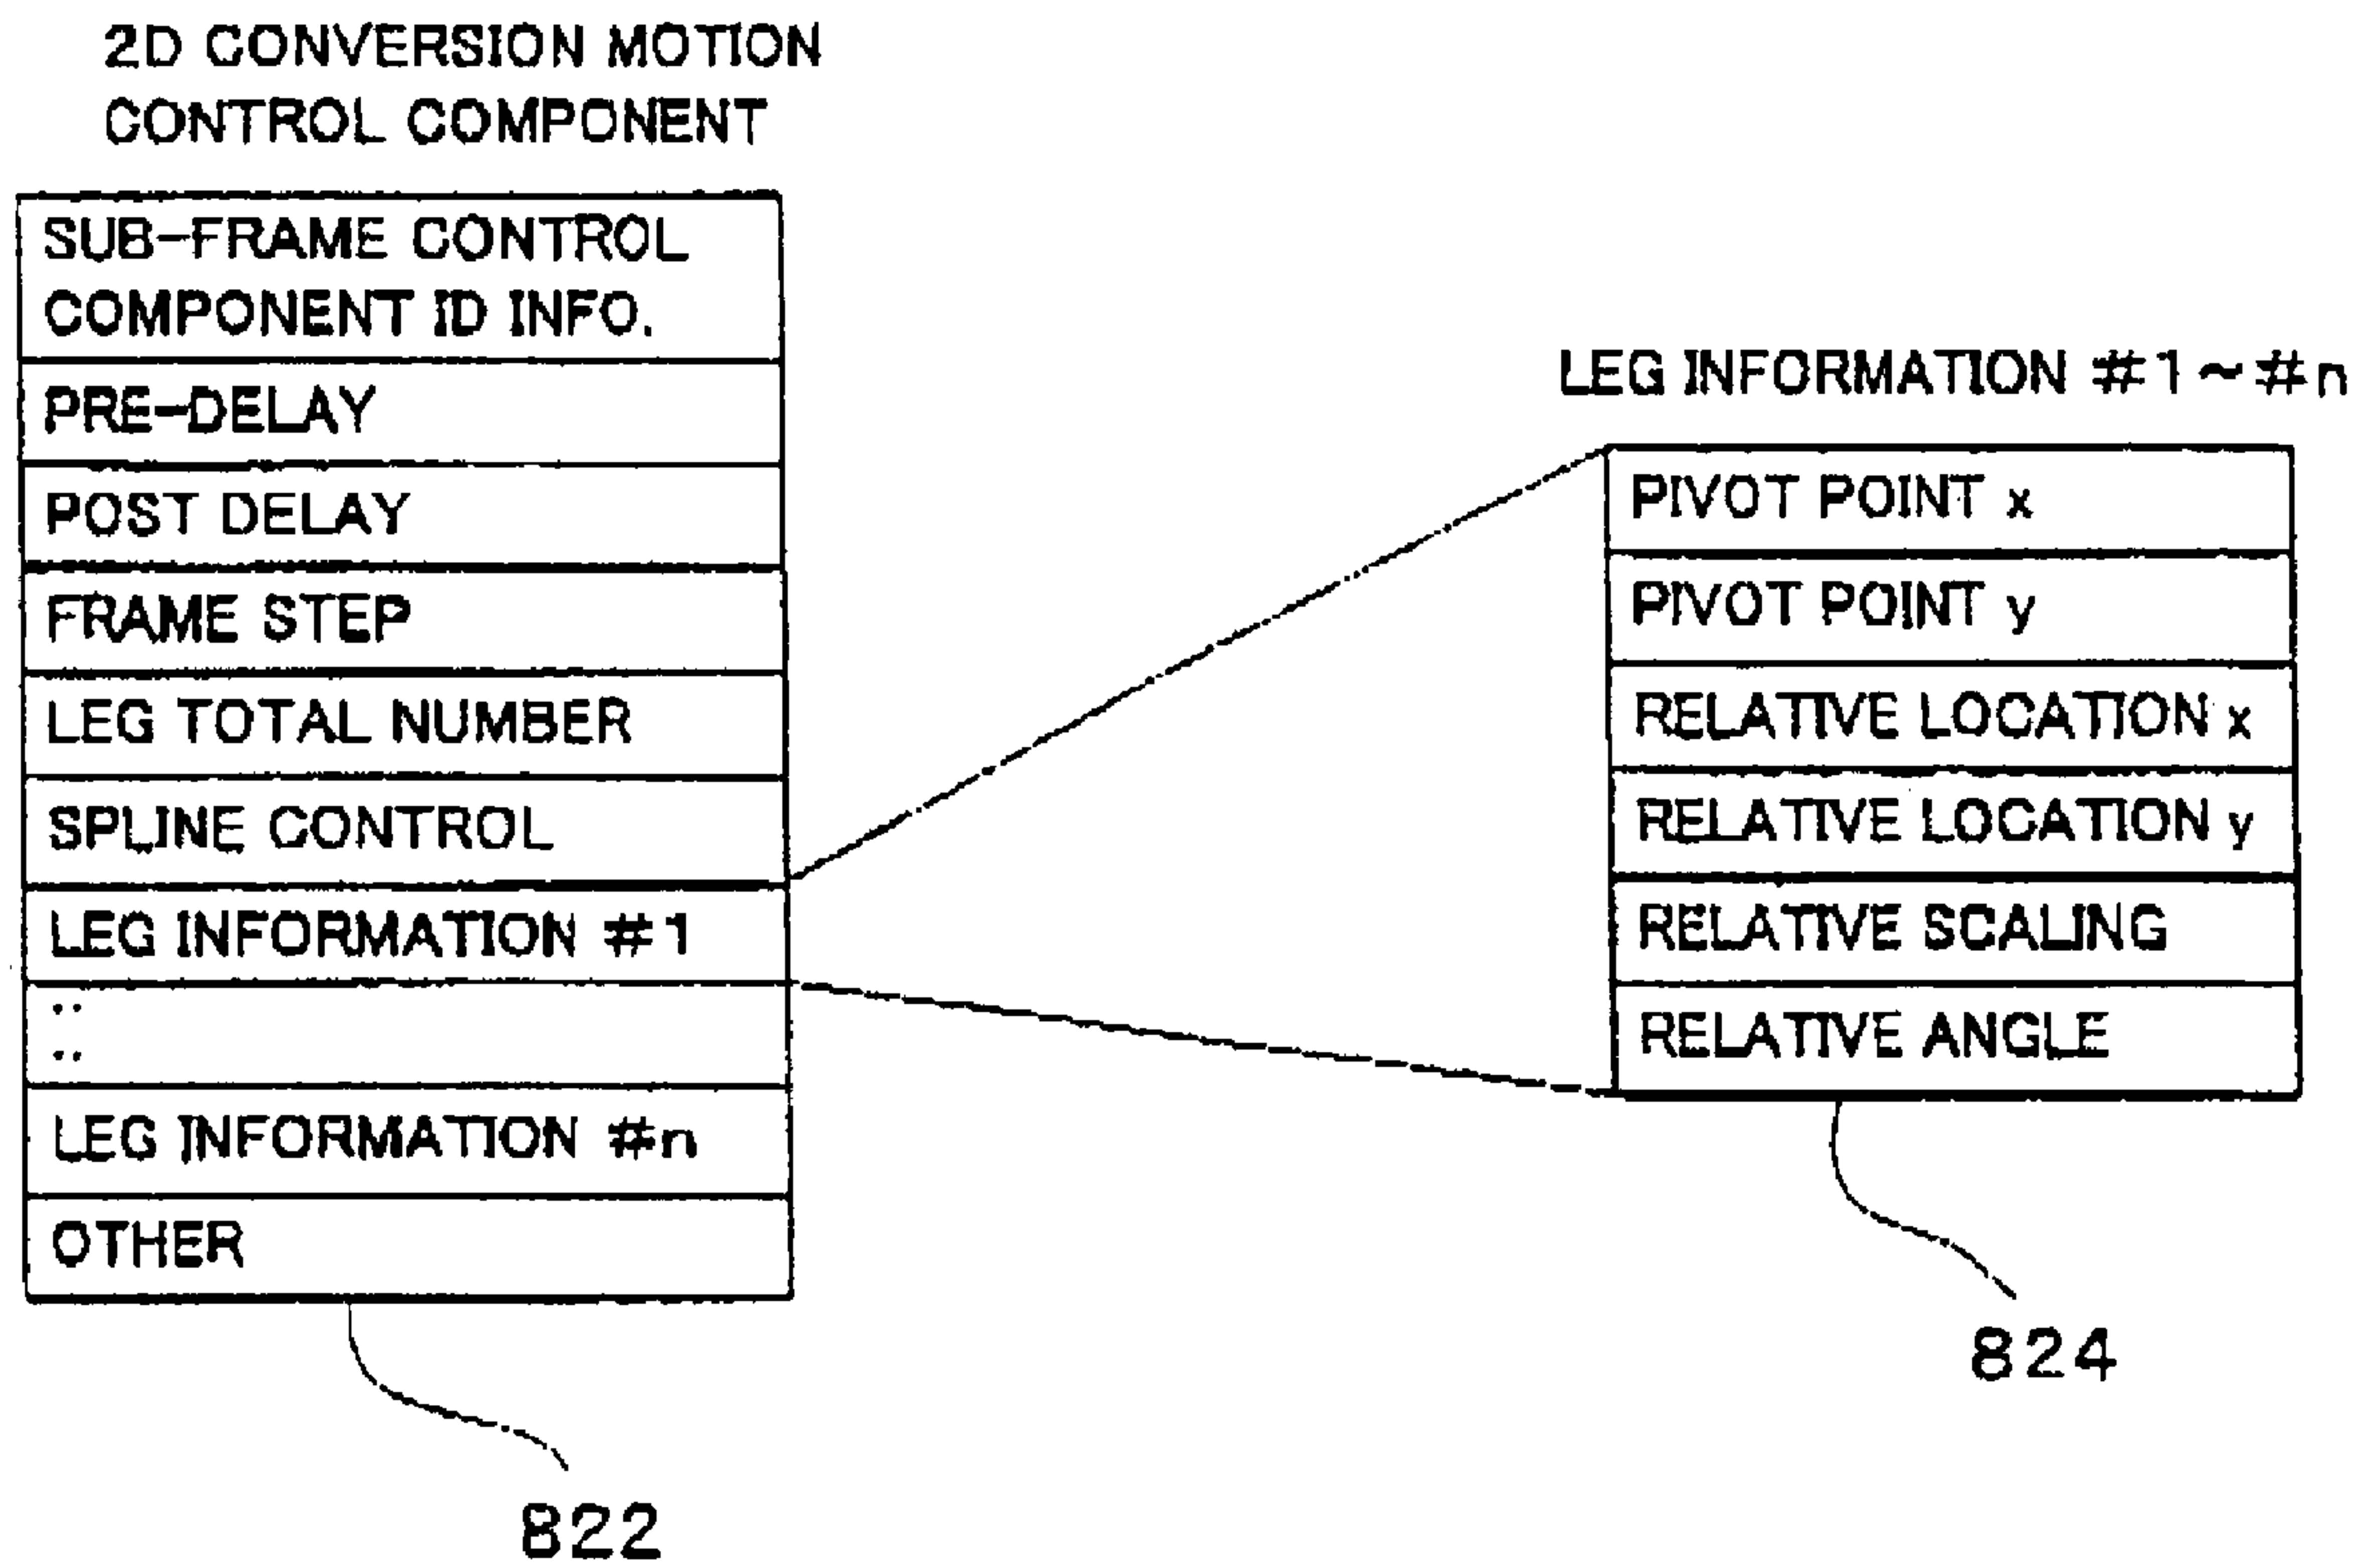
2D CONVERSION MOTION CONTROL COMPONENT

| SUB-FRAME CONTROL COMPONENT ID INFO. |
|---|
| PRE-DELAY |
| POST DELAY |
| FRAME STEP |
| LEG TOTAL NUMBER |
| SPLINE CONTROL |
| LEG INFORMATION #1 |
| ⋮ |
| LEG INFORMATION #n |
| OTHER |

822

LEG INFORMATION #1 ~ #n

| PIVOT POINT x |
|---|
| PIVOT POINT y |
| RELATIVE LOCATION x |
| RELATIVE LOCATION y |
| RELATIVE SCALING |
| RELATIVE ANGLE |

824